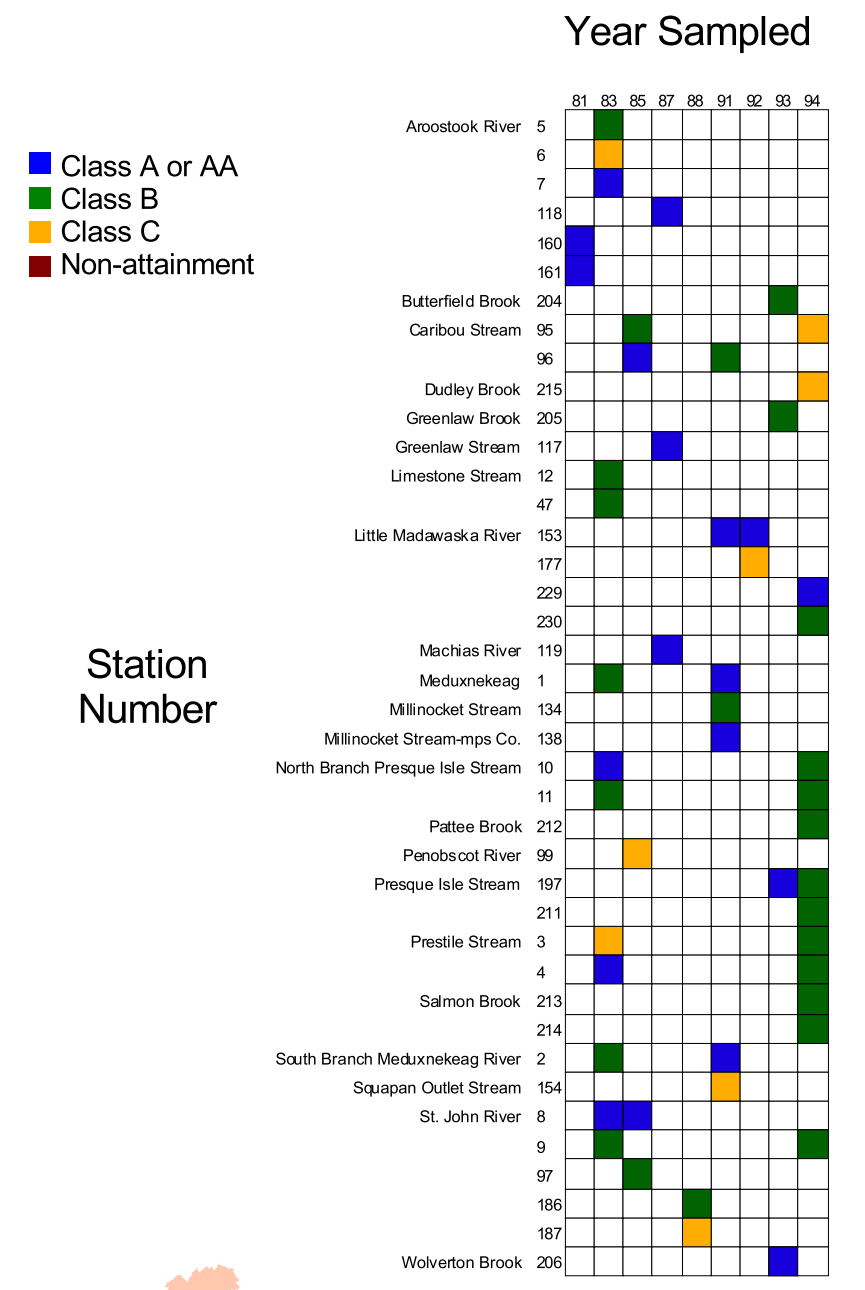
Year Sampled

Class A or AA
Class B
Class C
Non-attainment

Station Number

| | | 81 | 83 | 85 | 87 | 88 | 91 | 92 | 93 | 94 |
|---|---|---|---|---|---|---|---|---|---|---|
| Aroostook River | 5 | | | | | | | | | |
| | 6 | | | | | | | | | |
| | 7 | | | | | | | | | |
| | 118 | | | | | | | | | |
| | 160 | | | | | | | | | |
| | 161 | | | | | | | | | |
| Butterfield Brook | 204 | | | | | | | | | |
| Caribou Stream | 95 | | | | | | | | | |
| | 96 | | | | | | | | | |
| Dudley Brook | 215 | | | | | | | | | |
| Greenlaw Brook | 205 | | | | | | | | | |
| Greenlaw Stream | 117 | | | | | | | | | |
| Limestone Stream | 12 | | | | | | | | | |
| | 47 | | | | | | | | | |
| Little Madawaska River | 153 | | | | | | | | | |
| | 177 | | | | | | | | | |
| | 229 | | | | | | | | | |
| | 230 | | | | | | | | | |
| Machias River | 119 | | | | | | | | | |
| Meduxnekeag | 1 | | | | | | | | | |
| Millinocket Stream | 134 | | | | | | | | | |
| Millinocket Stream-mps Co. | 138 | | | | | | | | | |
| North Branch Presque Isle Stream | 10 | | | | | | | | | |
| | 11 | | | | | | | | | |
| Pattee Brook | 212 | | | | | | | | | |
| Penobscot River | 99 | | | | | | | | | |
| Presque Isle Stream | 197 | | | | | | | | | |
| | 211 | | | | | | | | | |
| Prestile Stream | 3 | | | | | | | | | |
| | 4 | | | | | | | | | |
| Salmon Brook | 213 | | | | | | | | | |
| | 214 | | | | | | | | | |
| South Branch Meduxnekeag River | 2 | | | | | | | | | |
| Squapan Outlet Stream | 154 | | | | | | | | | |
| St. John River | 8 | | | | | | | | | |
| | 9 | | | | | | | | | |
| | 97 | | | | | | | | | |
| | 186 | | | | | | | | | |
| | 187 | | | | | | | | | |
| Wolverton Brook | 206 | | | | | | | | | |